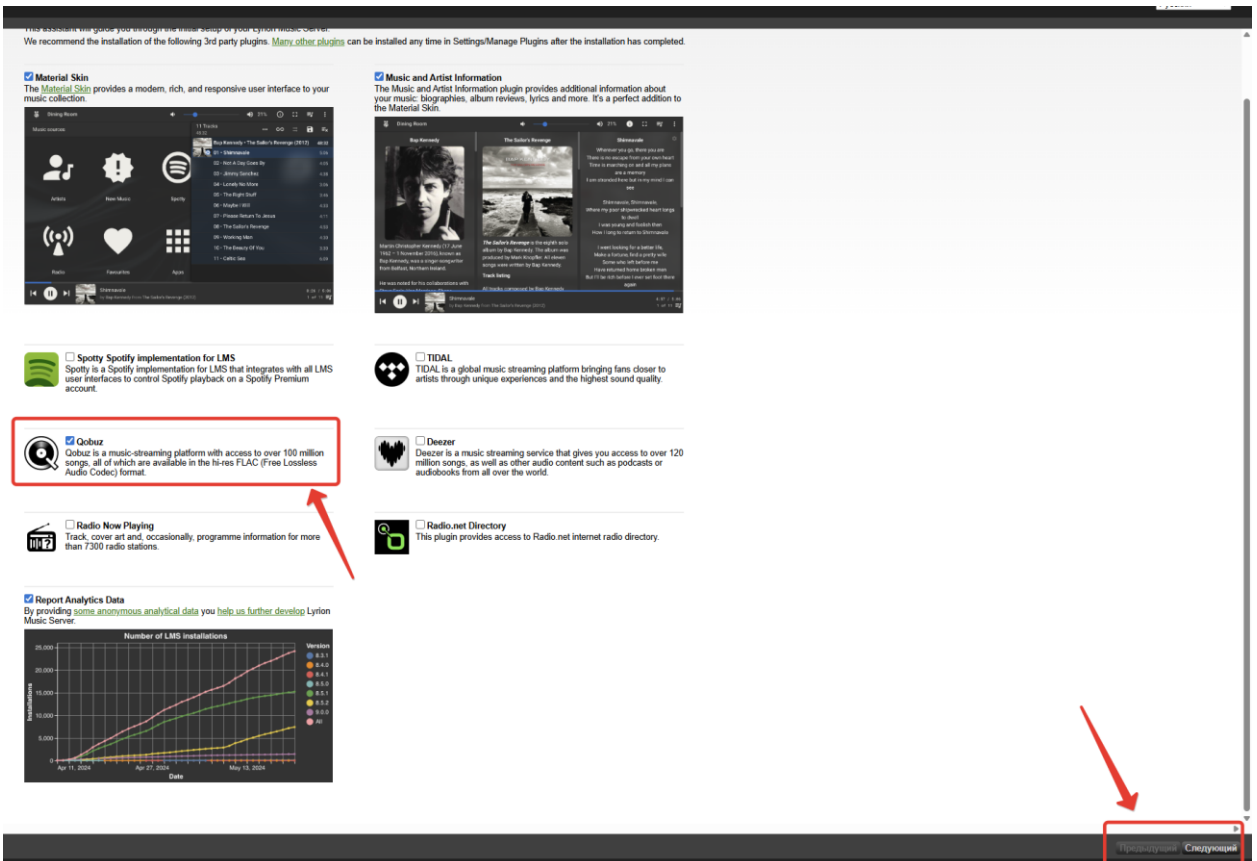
This assistant will guide you through the initial setup of your Lyrion Music Server.
We recommend the installation of the following 3rd party plugins. Many other plugins can be installed any time in Settings/Manage Plugins after the installation has completed.

Material Skin
The Material Skin provides a modern, rich, and responsive user interface to your music collection.

Dining Room
Music sources
11 Tracks
Bap Kennedy • The Sailor's Revenge (2012)
01 - Shimnavale
02 - Not A Day Goes By
03 - Jimmy Sanchez
04 - Lonely No More
05 - The Right Stuff
06 - Maybe I Will
07 - Please Return To Jesus
08 - The Sailor's Revenge
09 - Working Man
10 - The Beauty Of You
11 - Celtic Sea
Artists
New Music
Spotify
Radio
Favourites
Apps

Music and Artist Information
The Music and Artist Information plugin provides additional information about your music: biographies, album reviews, lyrics and more. It's a perfect addition to the Material Skin.

Dining Room
Bap Kennedy
The Sailor's Revenge
Shimnavale

Spotty Spotify implementation for LMS
Spotty is a Spotify implementation for LMS that integrates with all LMS user interfaces to control Spotify playback on a Spotify Premium account.

TIDAL
TIDAL is a global music streaming platform bringing fans closer to artists through unique experiences and the highest sound quality.

Qobuz
Qobuz is a music-streaming platform with access to over 100 million songs, all of which are available in the hi-res FLAC (Free Lossless Audio Codec) format.

Deezer
Deezer is a music streaming service that gives you access to over 120 million songs, as well as other audio content such as podcasts or audiobooks from all over the world.

Radio Now Playing
Track, cover art and, occasionally, programme information for more than 7300 radio stations.

Radio.net Directory
This plugin provides access to Radio.net internet radio directory.

Report Analytics Data
By providing some anonymous analytical data you help us further develop Lyrion Music Server.

Number of LMS installations
Version
8.3.1
8.4.0
8.4.1
8.5.0
8.5.1
8.5.2
9.0.0
All
25,000
20,000
15,000
10,000
7,500
5,000
2,500
0
Installations
Apr 11, 2024
Apr 27, 2024
May 13, 2024
Date

Предыдущий Следующий